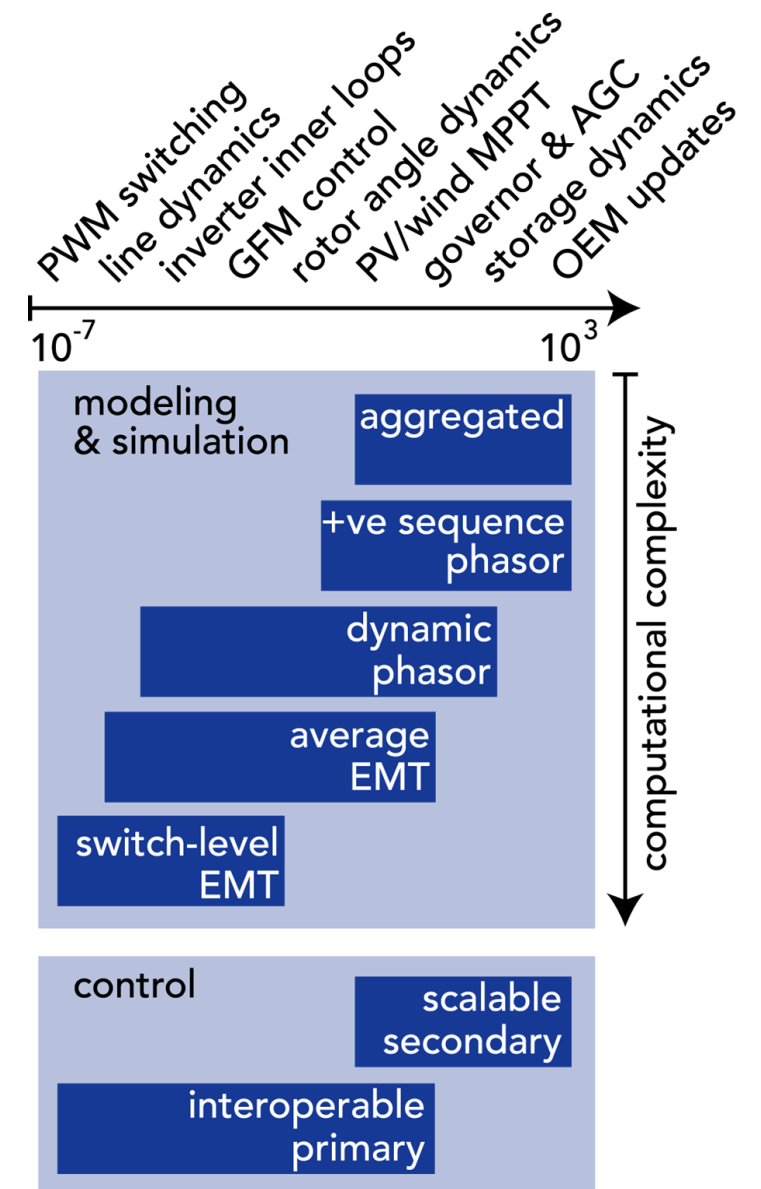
PWM switching
line dynamics
inverter inner loops
GFM control
rotor angle dynamics
PV/wind MPPT
governor & AGC
storage dynamics
OEM updates

$10^{-7}$
$10^{3}$

modeling & simulation

aggregated

+ve sequence phasor

dynamic phasor

average EMT

switch-level EMT

computational complexity

control

scalable secondary

interoperable primary